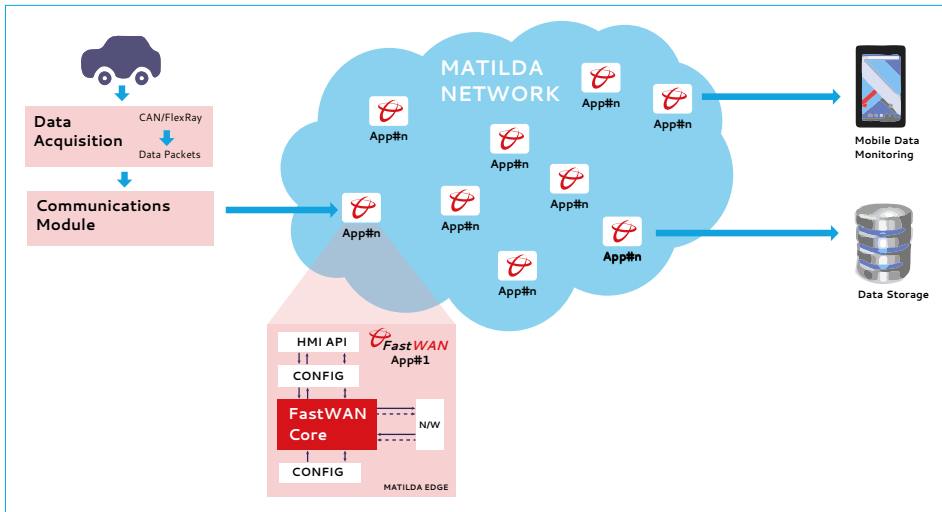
Data Acquisition
CAN/FlexRay
Data Packets

Communications Module

MATILDA NETWORK

App#n
App#n
App#n
App#n
App#n
App#n
App#n
App#n
App#n

Mobile Data Monitoring

Data Storage

HMI API
FastWAN
App#1
CONFIG
FastWAN Core
N/W
CONFIG
MATILDA EDGE